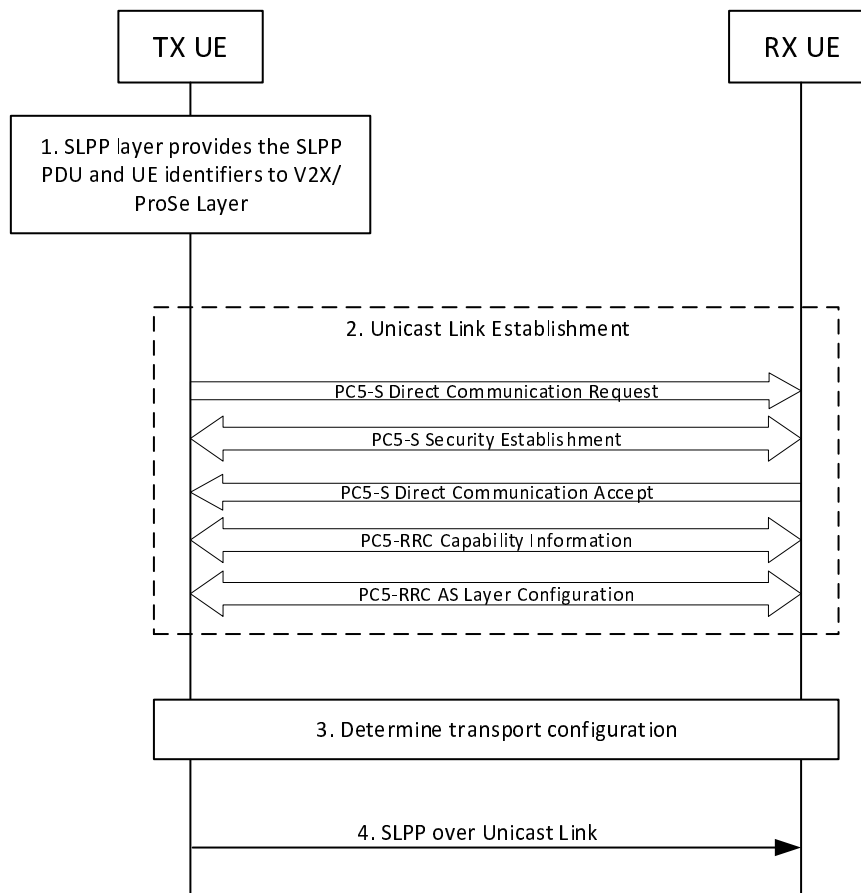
TX UE

RX UE

1. SLPP layer provides the SLPP PDU and UE identifiers to V2X/ ProSe Layer

2. Unicast Link Establishment

PC5-S Direct Communication Request

PC5-S Security Establishment

PC5-S Direct Communication Accept

PC5-RRC Capability Information

PC5-RRC AS Layer Configuration

3. Determine transport configuration

4. SLPP over Unicast Link